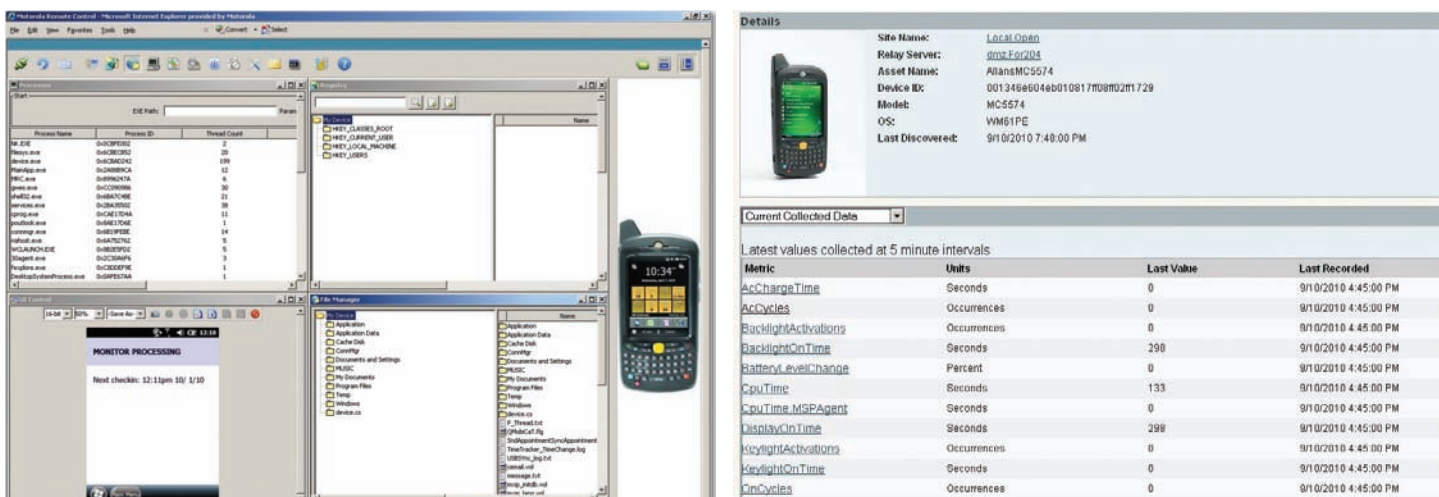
Motorola Remote Control - Microsoft Internet Explorer provided by Motorola

File Edit View Favorites Tools Help

Convert Select

Processes

Start

EXE Path:

Param

| Process Name | Process ID | Thread Count |
|---|---|---|
| NK.EXE | 0x0CBFE002 | 2 |
| filesys.exe | 0x6CBEC852 | 20 |
| device.exe | 0x6CBAD242 | 159 |
| MainApp.exe | 0x2A8889CA | 12 |
| MRC.exe | 0x0996247A | 6 |
| gwes.exe | 0xCC090986 | 30 |
| shell32.exe | 0x6BA7C4BE | 21 |
| services.exe | 0x2BA35502 | 38 |
| cprog.exe | 0xCAE17D4A | 11 |
| srvtool.exe | 0x8AE17D6E | 1 |
| connmgr.exe | 0x6B19FEBE | 14 |
| rafsoft.exe | 0x6A752762 | 5 |
| WCLAUNCH.EXE | 0x0B2E5FD2 | 5 |
| 3Gagent.exe | 0x2C30A6F6 | 3 |
| fexplore.exe | 0xC3DDEF9E | 1 |
| DesktopSystemProcess.exe | 0x0AFE67AA | 1 |

Registry

My Device
HKEY_CLASSES_ROOT
HKEY_CURRENT_USER
HKEY_LOCAL_MACHINE
HKEY_USERS

Name

UI Control

16-bit 50% Save As

MONITOR PROCESSING

Next checkin: 12:11pm 10/ 1/10

File Manager

My Device
Application
Application Data
Cache Disk
ConnMgr
Documents and Settings
MUSIC
My Documents
Program Files
Temp
Windows
device.cs

Name

Application
Application Data
Cache Disk
ConnMgr
Documents and Settings
MUSIC
My Documents
Program Files
Temp
Windows
device.cs
P_Thread.txt
QMobiCafr.fig
SndAppointmentSyncAppointment
TimeTracker_NewChange.log
USBSYnc_log.txt
cemail.vol
message.txt
mxip_initdb.vol
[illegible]

10:34

Details

Site Name: Local.Open
Relay Server: dmz.For204
Asset Name: AllansMC5574
Device ID: 001346e604eb010817ff08ff02ff1729
Model: MC5574
OS: WM61PE
Last Discovered: 9/10/2010 7:48:00 PM

Current Collected Data

Latest values collected at 5 minute intervals

| Metric | Units | Last Value | Last Recorded |
|---|---|---|---|
| AcChargeTime | Seconds | 0 | 9/10/2010 4:45:00 PM |
| AcCycles | Occurrences | 0 | 9/10/2010 4:45:00 PM |
| BacklightActivations | Occurrences | 0 | 9/10/2010 4:45:00 PM |
| BacklightOnTime | Seconds | 298 | 9/10/2010 4:45:00 PM |
| BatteryLevelChange | Percent | 0 | 9/10/2010 4:45:00 PM |
| CpuTime | Seconds | 133 | 9/10/2010 4:45:00 PM |
| CpuTime MSPAgent | Seconds | 0 | 9/10/2010 4:45:00 PM |
| DisplayOnTime | Seconds | 298 | 9/10/2010 4:45:00 PM |
| KeylightActivations | Occurrences | 0 | 9/10/2010 4:45:00 PM |
| KeylightOnTime | Seconds | 0 | 9/10/2010 4:45:00 PM |
| OnCycles | Occurrences | 0 | 9/10/2010 4:45:00 PM |